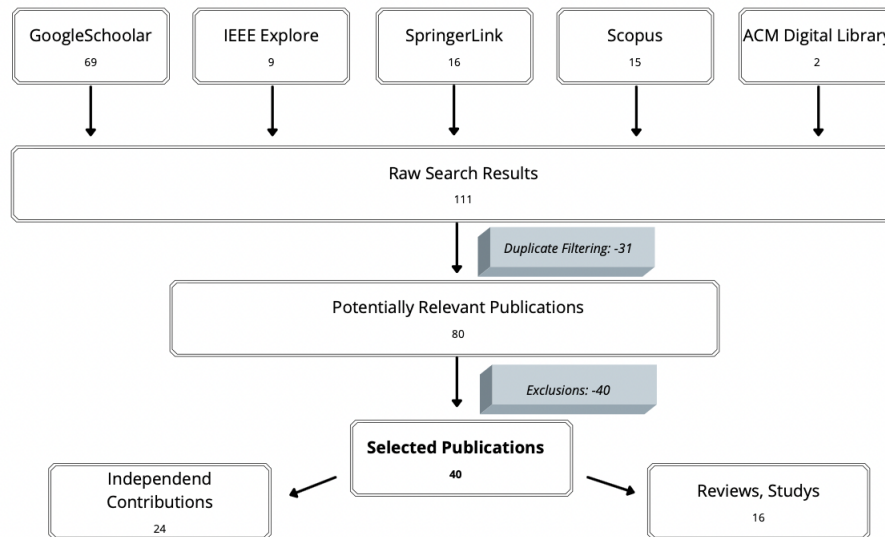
GoogleSchoolar
69

IEEE Explore
9

SpringerLink
16

Scopus
15

ACM Digital Library
2

Raw Search Results
111

Duplicate Filtering: -31

Potentially Relevant Publications
80

Exclusions: -40

Selected Publications
40

Independend Contributions
24

Reviews, Studys
16